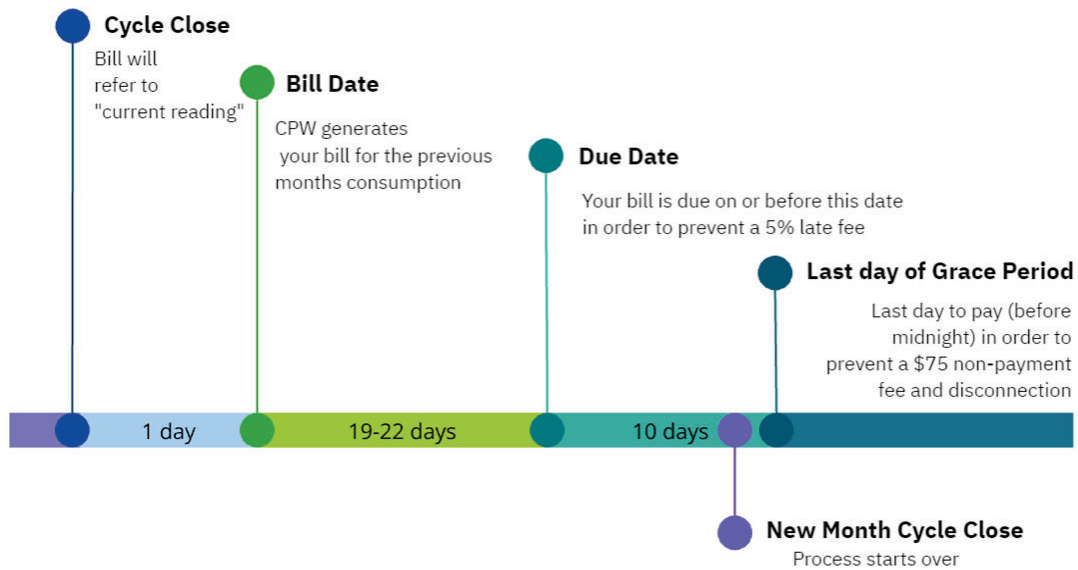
Cycle Close
Bill will refer to "current reading"

Bill Date
CPW generates your bill for the previous months consumption

Due Date
Your bill is due on or before this date in order to prevent a 5% late fee

Last day of Grace Period
Last day to pay (before midnight) in order to prevent a $75 non-payment fee and disconnection

1 day

19-22 days

10 days

New Month Cycle Close
Process starts over